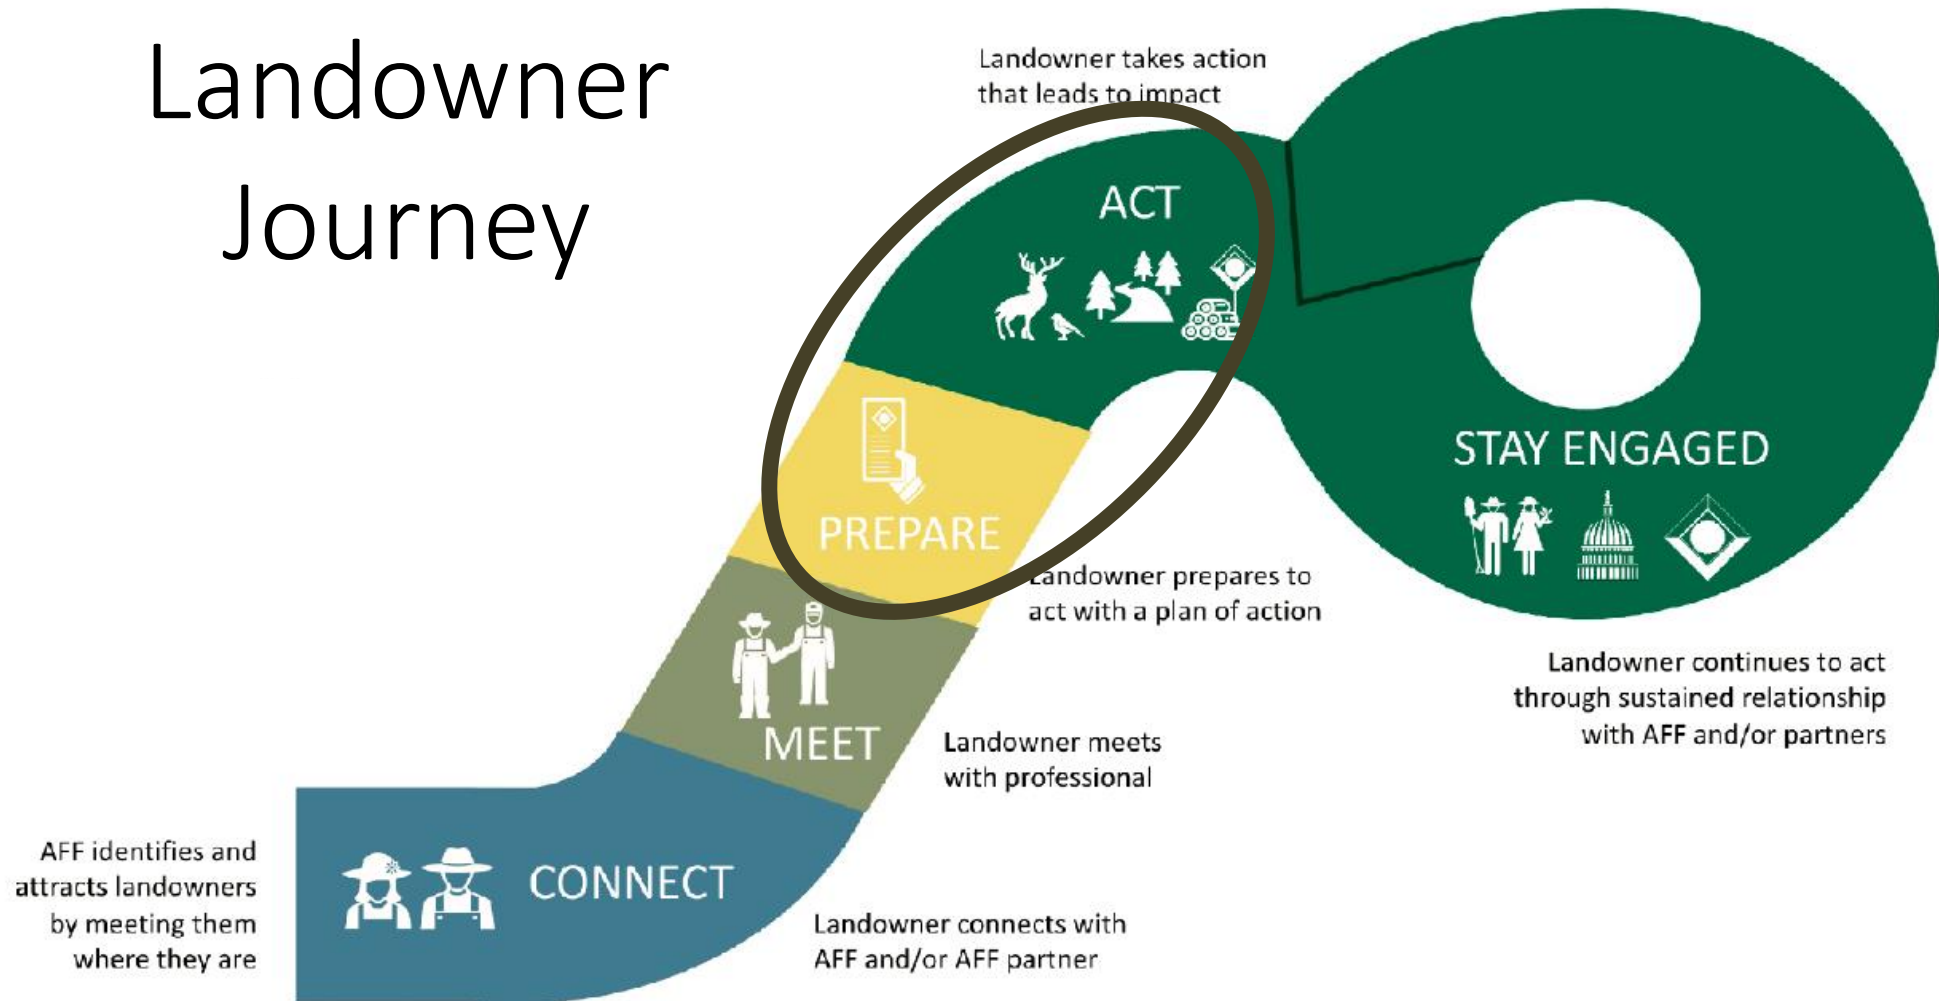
Landowner Journey

Landowner takes action that leads to impact

ACT

STAY ENGAGED

PREPARE

Landowner prepares to act with a plan of action

Landowner continues to act through sustained relationship with AFF and/or partners

MEET

Landowner meets with professional

AFF identifies and attracts landowners by meeting them where they are

CONNECT

Landowner connects with AFF and/or AFF partner